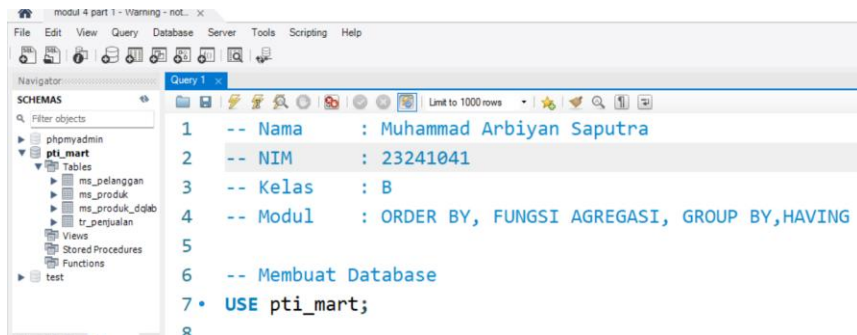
modul 4 part 1 - Warning - not... ×

File Edit View Query Database Server Tools Scripting Help

Navigator

SCHEMAS

Filter objects

phpmyadmin
pti_mart
Tables
ms_pelanggan
ms_produk
ms_produk_dqlab
tr_penjualan
Views
Stored Procedures
Functions
test

Query 1 ×

Limit to 1000 rows

1 -- Nama : Muhammad Arbiyan Saputra
2 -- NIM : 23241041
3 -- Kelas : B
4 -- Modul : ORDER BY, FUNGSI AGREGASI, GROUP BY,HAVING
5
6 -- Membuat Database
7 • USE pti_mart;
8